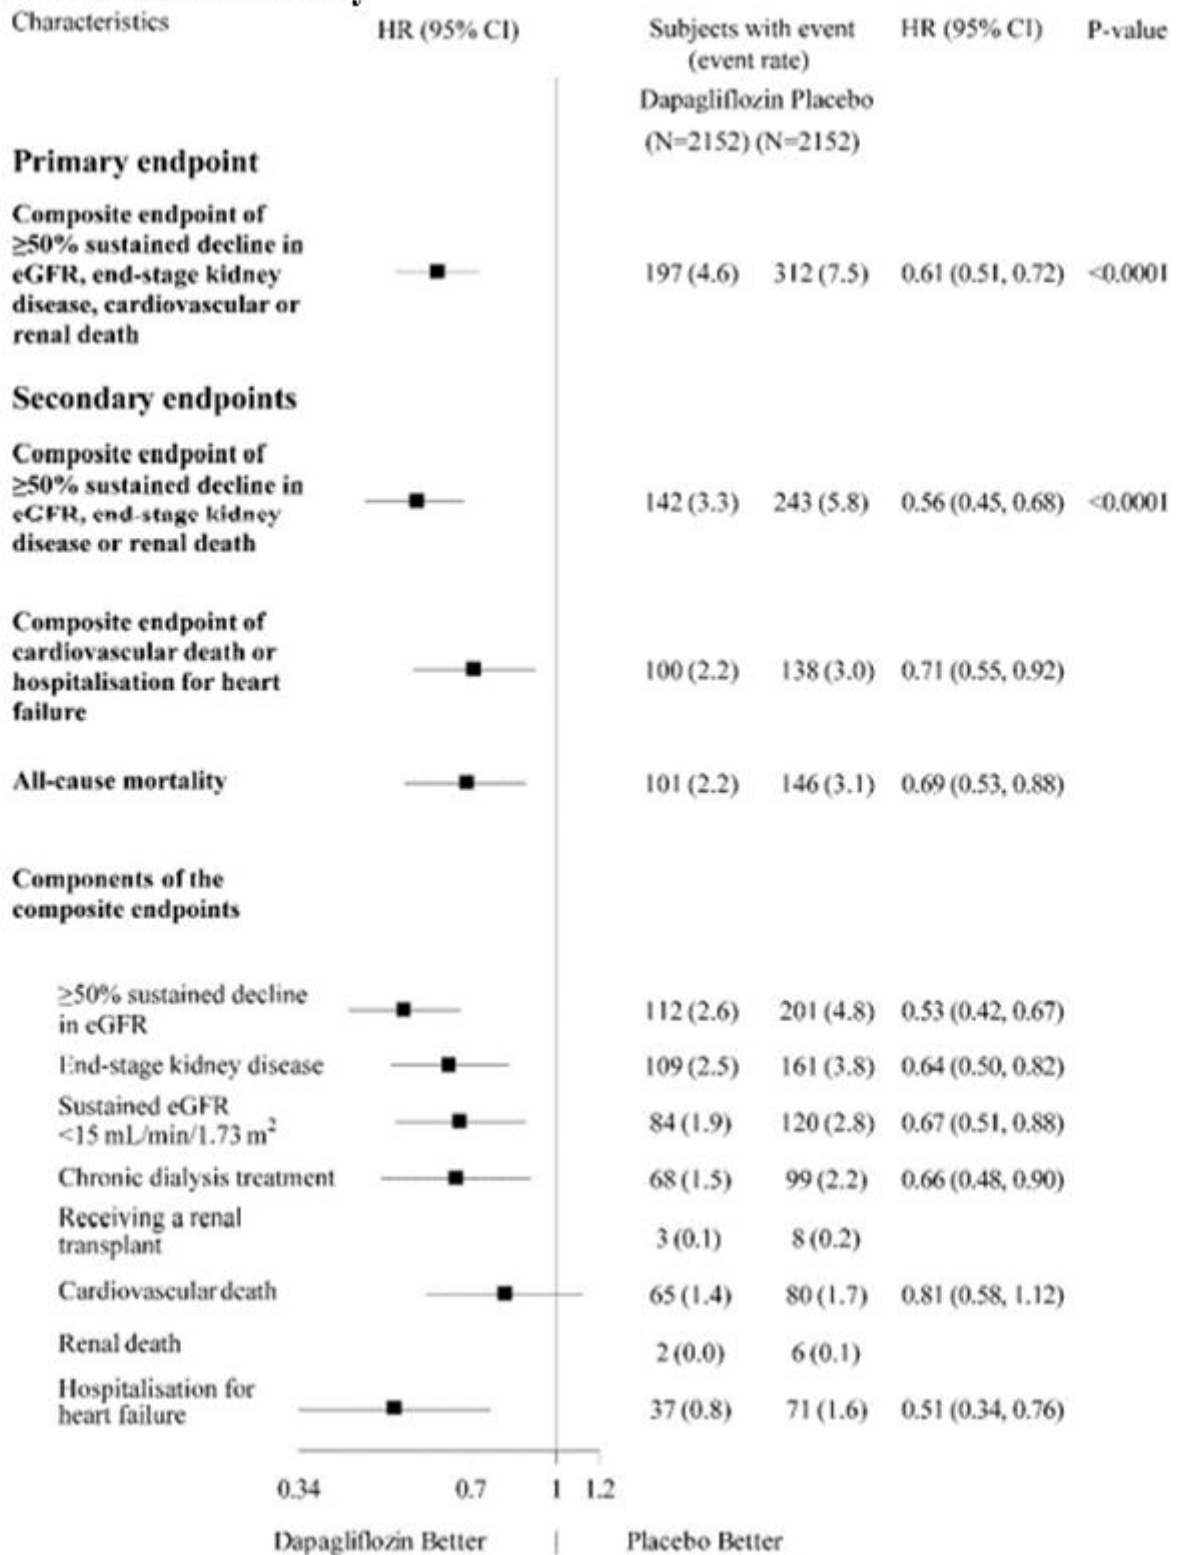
| Characteristics | HR (95% CI) | Subjects with event (event rate) Dapagliflozin (N=2152) | Placebo (N=2152) | HR (95% CI) | P-value |
|---|---|---|---|---|---|
| **Primary endpoint** | | | | | |
| **Composite endpoint of ≥50% sustained decline in eGFR, end-stage kidney disease, cardiovascular or renal death** | | 197 (4.6) | 312 (7.5) | 0.61 (0.51, 0.72) | <0.0001 |
| **Secondary endpoints** | | | | | |
| **Composite endpoint of ≥50% sustained decline in eGFR, end-stage kidney disease or renal death** | | 142 (3.3) | 243 (5.8) | 0.56 (0.45, 0.68) | <0.0001 |
| **Composite endpoint of cardiovascular death or hospitalisation for heart failure** | | 100 (2.2) | 138 (3.0) | 0.71 (0.55, 0.92) | |
| **All-cause mortality** | | 101 (2.2) | 146 (3.1) | 0.69 (0.53, 0.88) | |
| **Components of the composite endpoints** | | | | | |
| ≥50% sustained decline in eGFR | | 112 (2.6) | 201 (4.8) | 0.53 (0.42, 0.67) | |
| End-stage kidney disease | | 109 (2.5) | 161 (3.8) | 0.64 (0.50, 0.82) | |
| Sustained eGFR <15 mL/min/1.73 m$^2$ | | 84 (1.9) | 120 (2.8) | 0.67 (0.51, 0.88) | |
| Chronic dialysis treatment | | 68 (1.5) | 99 (2.2) | 0.66 (0.48, 0.90) | |
| Receiving a renal transplant | | 3 (0.1) | 8 (0.2) | | |
| Cardiovascular death | | 65 (1.4) | 80 (1.7) | 0.81 (0.58, 1.12) | |
| Renal death | | 2 (0.0) | 6 (0.1) | | |
| Hospitalisation for heart failure | | 37 (0.8) | 71 (1.6) | 0.51 (0.34, 0.76) | |

0.34 0.7 1 1.2

Dapagliflozin Better | Placebo Better